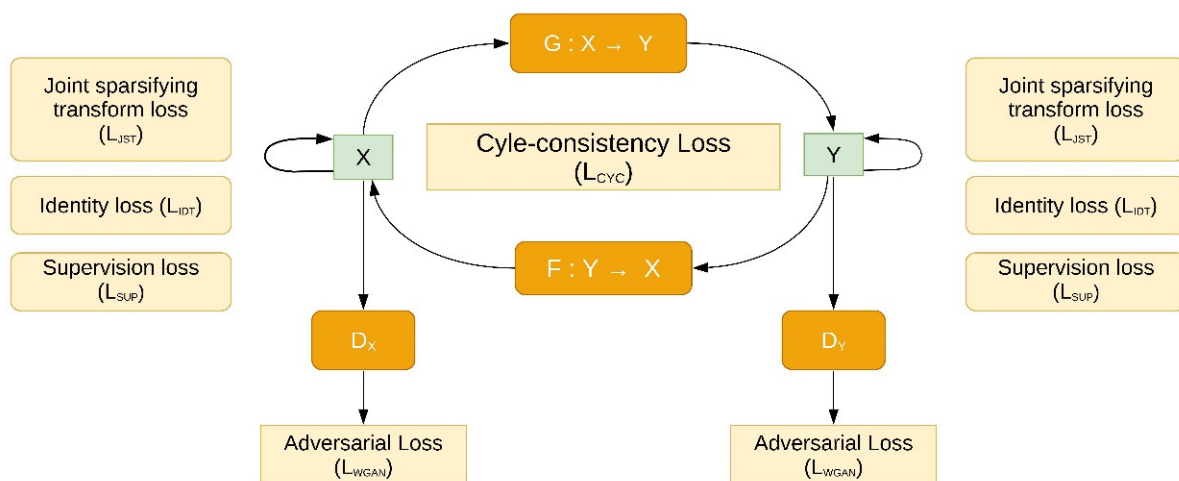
Joint sparsifying transform loss ($L_{JST}$)

Identity loss ($L_{IDT}$)

Supervision loss ($L_{SUP}$)

G : X → Y

X

Cyle-consistency Loss ($L_{CYC}$)

Y

F : Y → X

$D_X$

$D_Y$

Adversarial Loss ($L_{WGAN}$)

Adversarial Loss ($L_{WGAN}$)

Joint sparsifying transform loss ($L_{JST}$)

Identity loss ($L_{IDT}$)

Supervision loss ($L_{SUP}$)